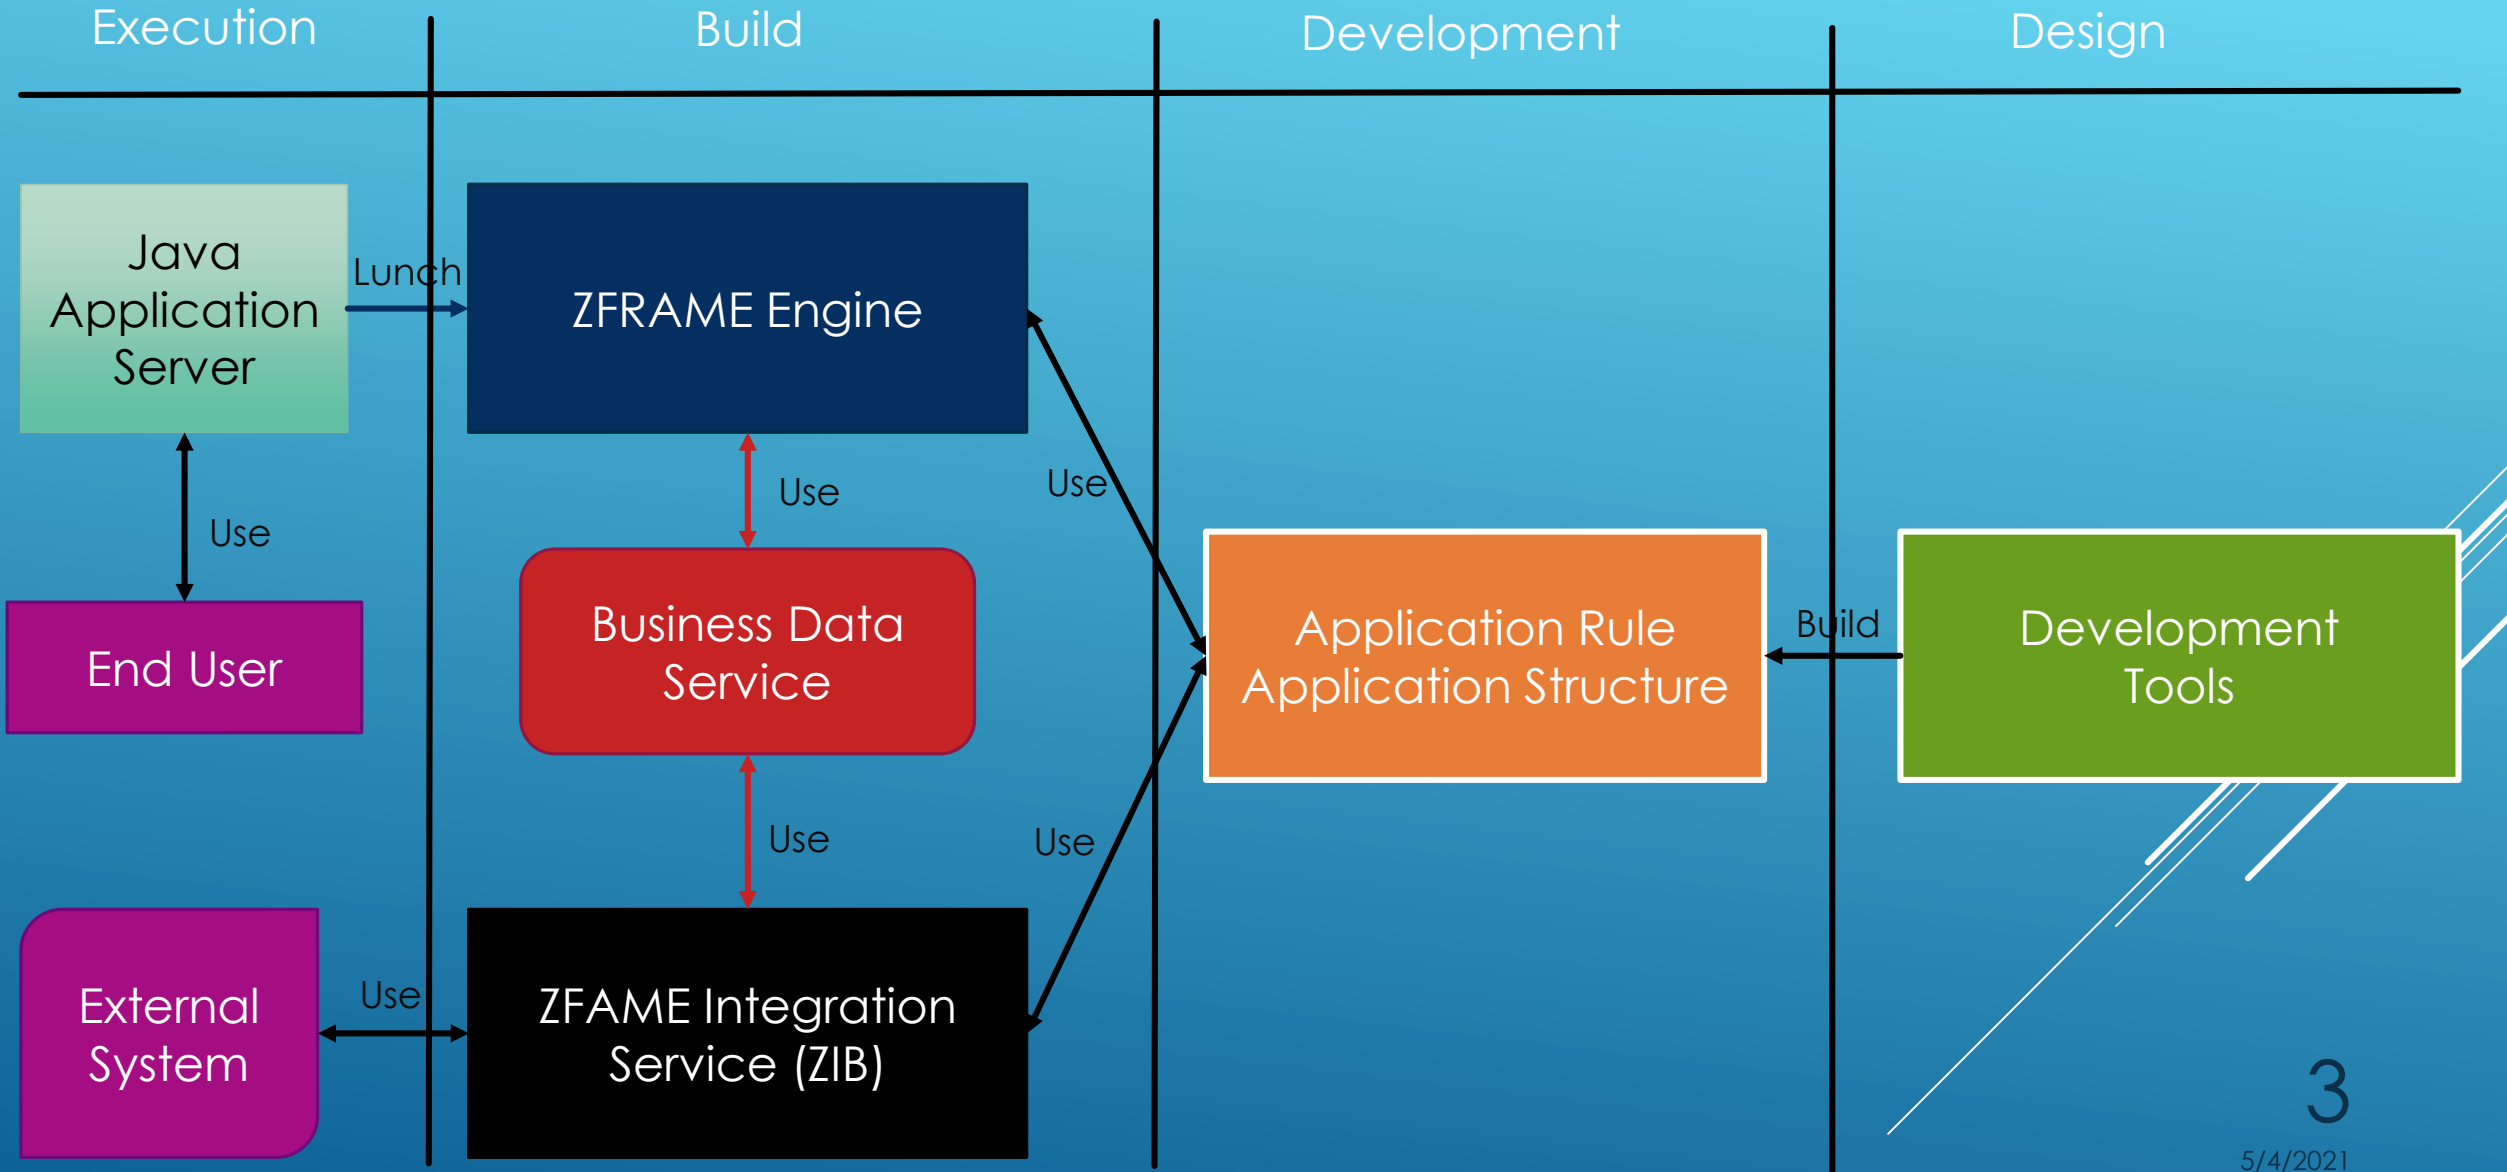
Execution

Build

Development

Design

Java Application Server

Lunch

ZFRAME Engine

Use

Use

Use

End User

Business Data Service

Application Rule Application Structure

Build

Development Tools

Use

Use

External System

Use

ZFAME Integration Service (ZIB)

3

5/4/2021